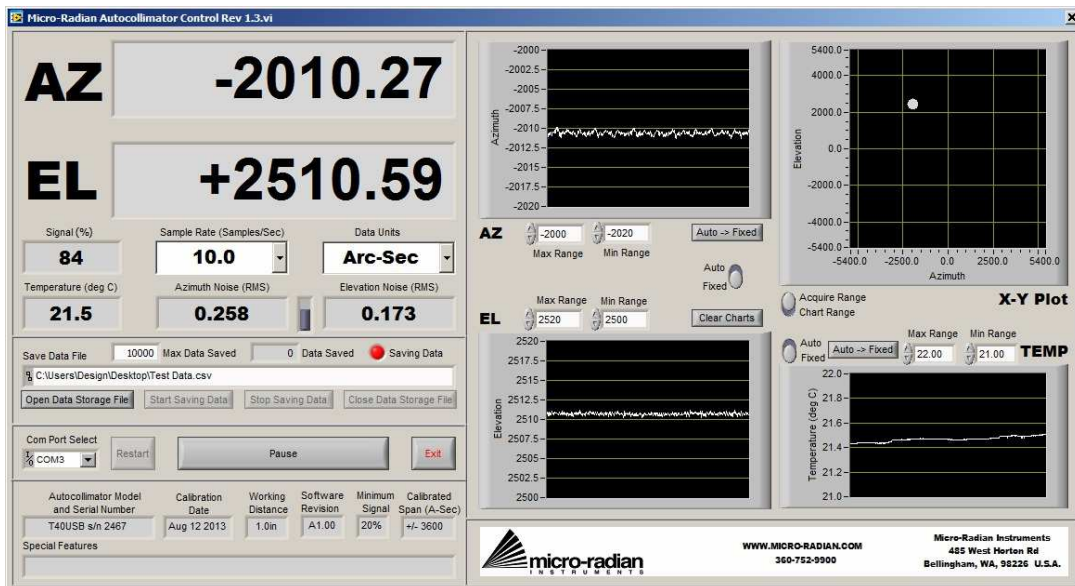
Micro-Radian Autocollimator Control Rev 1.3.vi

AZ -2010.27

EL +2510.59

Signal (%)
84

Sample Rate (Samples/Sec)
10.0

Data Units
Arc-Sec

Temperature (deg C)
21.5

Azimuth Noise (RMS)
0.258

Elevation Noise (RMS)
0.173

Save Data File 10000 Max Data Saved 0 Data Saved Saving Data

C:\Users\Design\Desktop\Test Data.csv

Open Data Storage File | Start Saving Data | Stop Saving Data | Close Data Storage File

Com Port Select
COM3
Restart
Pause
Exit

| Autocollimator Model and Serial Number | Calibration Date | Working Distance | Software Revision | Minimum Signal | Calibrated Span (A-Sec) |
|---|---|---|---|---|---|
| T40USB s/n 2467 | Aug 12 2013 | 1.0in | A1.00 | 20% | +/- 3600 |

Special Features

Azimuth
-2000
-2002.5
-2005
-2007.5
-2010
-2012.5
-2015
-2017.5
-2020

AZ -2000 -2020
Max Range Min Range
Auto -> Fixed
Auto
Fixed

Max Range Min Range
EL 2520 2500
Clear Charts

Elevation
2520
2517.5
2515
2512.5
2510
2507.5
2505
2502.5
2500

Elevation
5400.0
4000.0
2000.0
0.0
-2000.0
-4000.0
-5400.0
-5400.0 -2500.0 0.0 2500.0 5400.0
Azimuth

Acquire Range
Chart Range
X-Y Plot

Auto
Fixed
Auto -> Fixed
Max Range Min Range
22.00 21.00 TEMP

Temperature (deg C)
22.0
21.8
21.6
21.4
21.2
21.0

micro-radian
INSTRUMENTS

WWW.MICRO-RADIAN.COM
360-752-9900

Micro-Radian Instruments
485 West Horton Rd
Bellingham, WA, 98226 U.S.A.